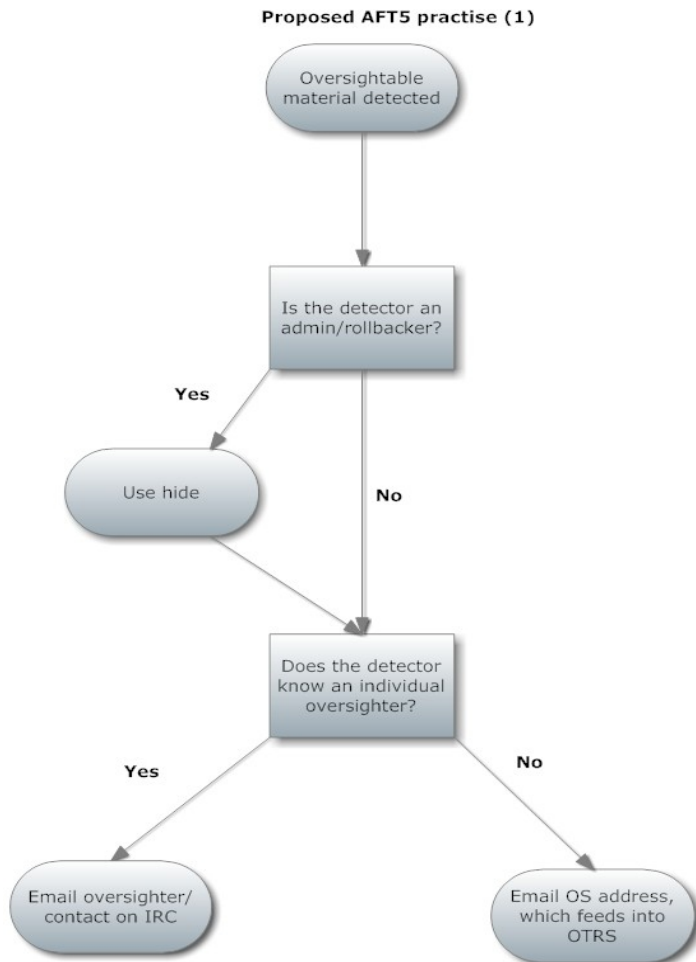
Proposed AFT5 practise (1)

Oversightable material detected

Is the detector an admin/rollbacker?

Yes

Use hide

No

Does the detector know an individual oversighter?

Yes

No

Email oversighter/ contact on IRC

Email OS address, which feeds into OTRS